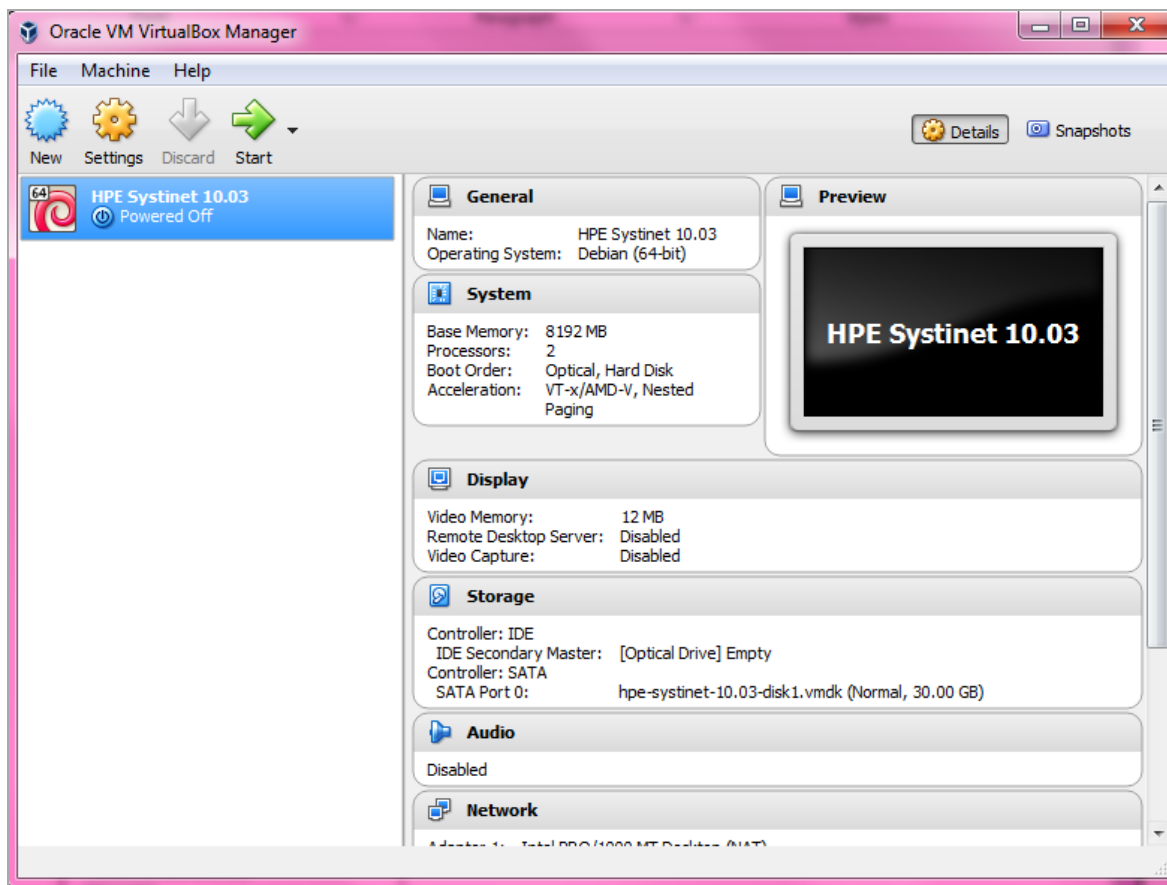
Oracle VM VirtualBox Manager

File Machine Help

New Settings Discard Start

Details Snapshots

64
HPE Systinet 10.03
Powered Off

General

Name: HPE Systinet 10.03
Operating System: Debian (64-bit)

System

Base Memory: 8192 MB
Processors: 2
Boot Order: Optical, Hard Disk
Acceleration: VT-x/AMD-V, Nested Paging

Preview

HPE Systinet 10.03

Display

Video Memory: 12 MB
Remote Desktop Server: Disabled
Video Capture: Disabled

Storage

Controller: IDE
IDE Secondary Master: [Optical Drive] Empty
Controller: SATA
SATA Port 0: hpe-systinet-10.03-disk1.vmdk (Normal, 30.00 GB)

Audio

Disabled

Network

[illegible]